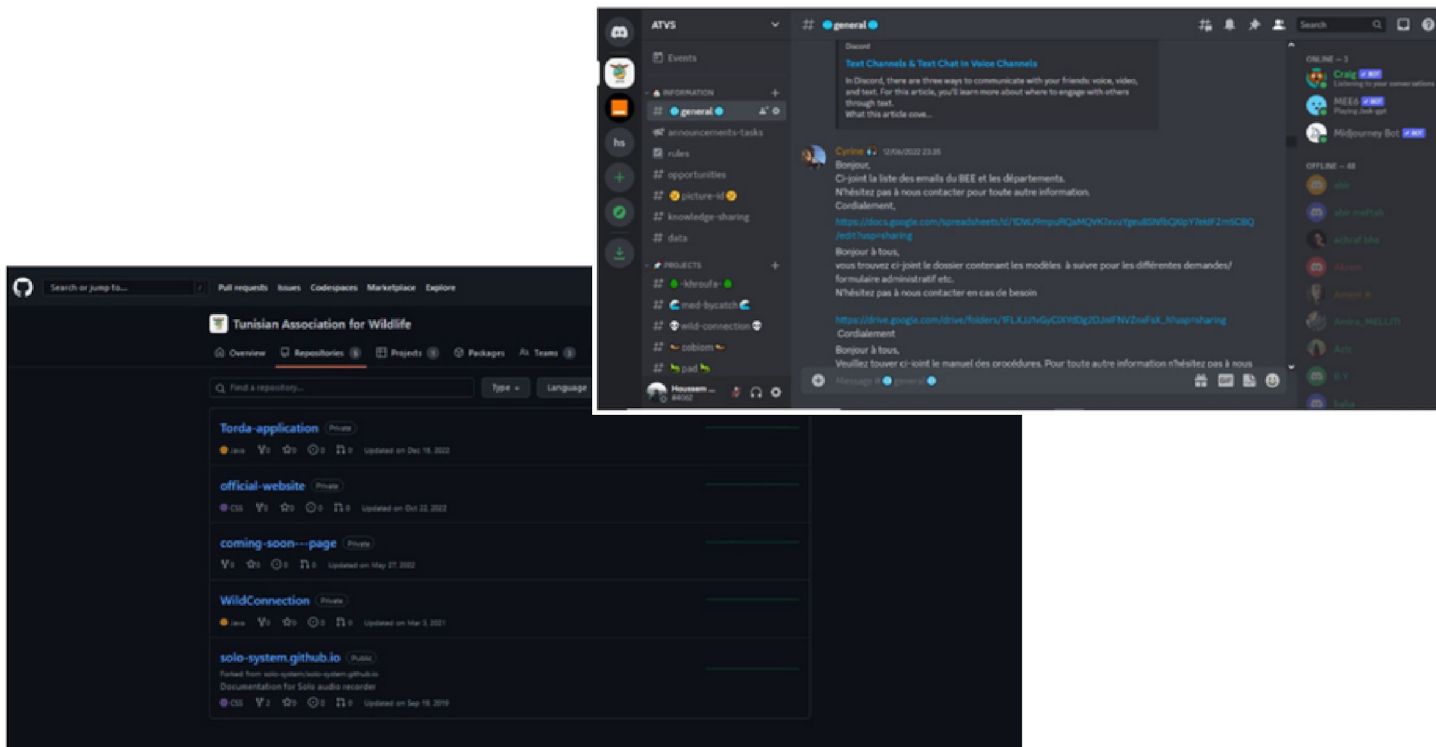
ATVS

# general

Events

INFORMATION

# general

announcements-tasks

rules

opportunities

picture-id

knowledge-sharing

data

PROJECTS

-khroufa-

med-bycatch

wild-connection

cobiom

pad

Houssem
#4062

Discord
Text Channels & Text Chat in Voice Channels
In Discord, there are three ways to communicate with your friends: voice, video, and text. For this article, you'll learn more about where to engage with others through text.
What this article cove...

Cyrine 12/06/2022 23:35
Bonjour,
Ci-joint la liste des emails du BEE et les départements.
N'hésitez pas à nous contacter pour toute autre information.
Cordialement,
https://docs.google.com/spreadsheets/d/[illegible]/edit?usp=sharing
Bonjour à tous,
vous trouvez ci-joint le dossier contenant les modèles à suivre pour les différentes demandes/ formulaire administratif etc.
N'hésitez pas à nous contacter en cas de besoin

https://drive.google.com/drive/folders/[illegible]?usp=sharing
Cordialement
Bonjour à tous,
Veuillez touver ci-joint le manuel des procédures. Pour toute autre information n'hésitez pas à nous

Message #general

Search

ONLINE — 3
Craig BOT
Listening to your conversations
MEE6 BOT
Playing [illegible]
Midjourney Bot BOT

OFFLINE — 88
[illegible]

Search or jump to...
Pull requests Issues Codespaces Marketplace Explore

Tunisian Association for Wildlife

Overview Repositories 5 Projects 0 Packages Teams 3

Find a repository... Type Language

Torda-application Private
Java 0 0 0 0 Updated on Dec 18, 2022

official-website Private
CSS 0 0 0 0 Updated on Oct 22, 2022

coming-soon---page Private
0 0 0 0 Updated on May 27, 2022

WildConnection Private
Java 0 0 0 0 Updated on Mar 3, 2021

solo-system.github.io Public
Forked from solo-system/solo-system.github.io
Documentation for Solo audio recorder
CSS 2 0 0 0 Updated on Sep 19, 2019